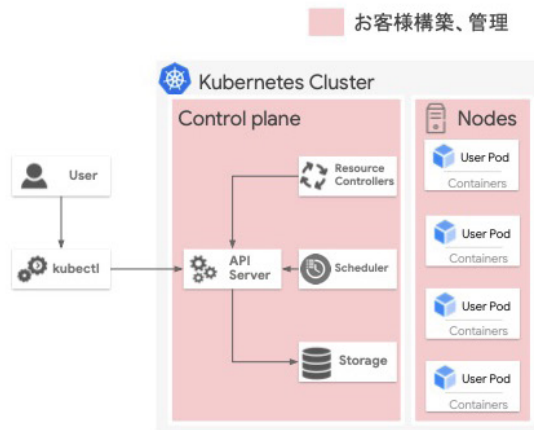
お客様構築、管理

Kubernetes Cluster

Control plane

Nodes

User

kubectl

Resource Controllers

API Server

Scheduler

Storage

User Pod
Containers

User Pod
Containers

User Pod
Containers

User Pod
Containers